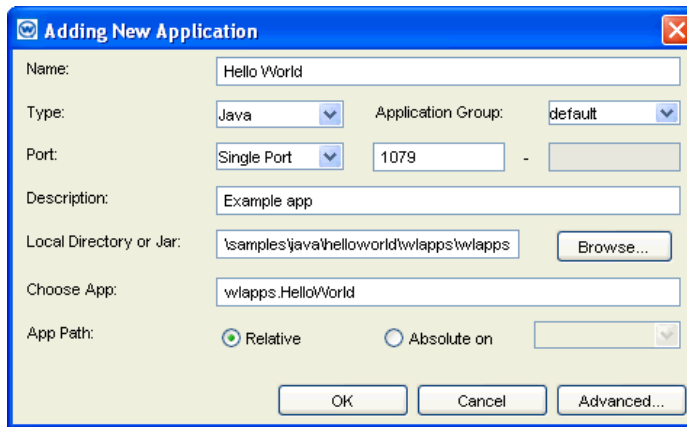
Adding New Application

Name: Hello World

Type: Java

Application Group: default

Port: Single Port 1079 -

Description: Example app

Local Directory or Jar: \samples\java\helloworld\wlapps\wlapps

Browse...

Choose App: wlapps.HelloWorld

App Path: Relative Absolute on

OK Cancel Advanced...